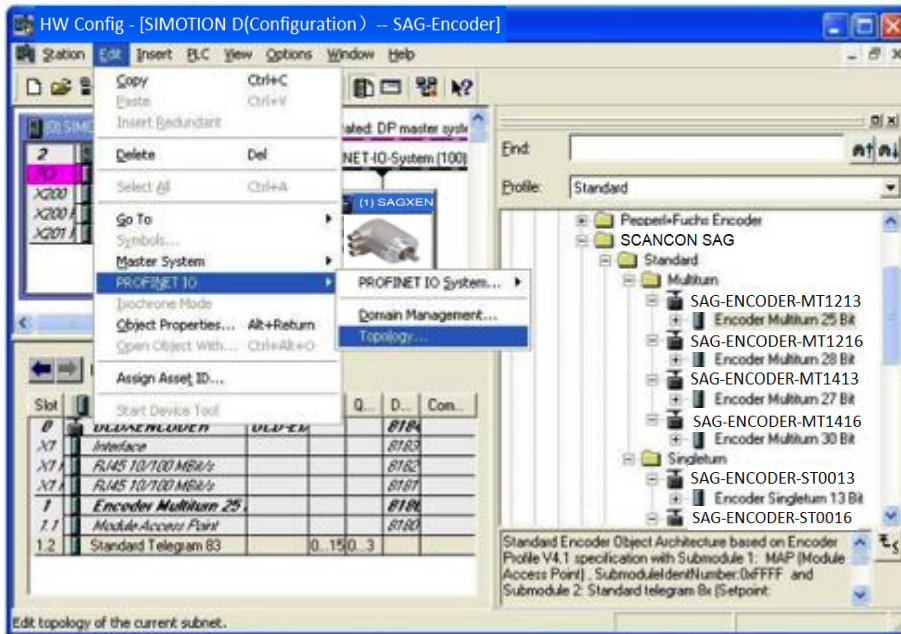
HW Config - [SIMOTION D(Configuration) -- SAG-Encoder]

Station Edit Insert PLC View Options Window Help

Copy Ctrl+C
Paste Ctrl+V
Insert Redundant
Delete Del
Select All Ctrl+A
Go To
Symbols...
Master System
PROFINET IO
Isochrone Mode
Object Properties... Alt+Return
Open Object With... Ctrl+Alt+O
Assign Asset ID...
Start Device Tool

PROFINET IO System...
Domain Management...
Topology...

(0) SIMO
2
X200
X200 I
X201 I

rated: DP master syste
NET-IO-System (100)
(1) SAGXEN

| Slot | | | Q... | D... | Con... |
|---|---|---|---|---|---|
| 0 | SAGXENCODER | SAG-EN | | 8184 | |
| X7 | Interface | | | 8183 | |
| X7 I | RJ45 10/100 MBit/s | | | 8182 | |
| X7 I | RJ45 10/100 MBit/s | | | 8181 | |
| 1 | Encoder Multiturn 25 | | | 8180 | |
| 1.1 | Module Access Point | | | 8180 | |
| 1.2 | Standard Telegram 83 | | 0...15 | 0...3 | |

Find:
Profile: Standard

Pepperl+Fuchs Encoder
SCANCON SAG
Standard
Multitum
SAG-ENCODER-MT1213
Encoder Multiturn 25 Bit
SAG-ENCODER-MT1216
Encoder Multiturn 28 Bit
SAG-ENCODER-MT1413
Encoder Multiturn 27 Bit
SAG-ENCODER-MT1416
Encoder Multiturn 30 Bit
Singleturn
SAG-ENCODER-ST0013
Encoder Singleturn 13 Bit
SAG-ENCODER-ST0016

Standard Encoder Object Architecture based on Encoder Profile V4.1 specification with Submodule 1: MAP (Module Access Point) , SubmoduleIdentNumber:0xFFFF and Submodule 2: Standard telegram 8x (Setpoint:

Edit topology of the current subnet.